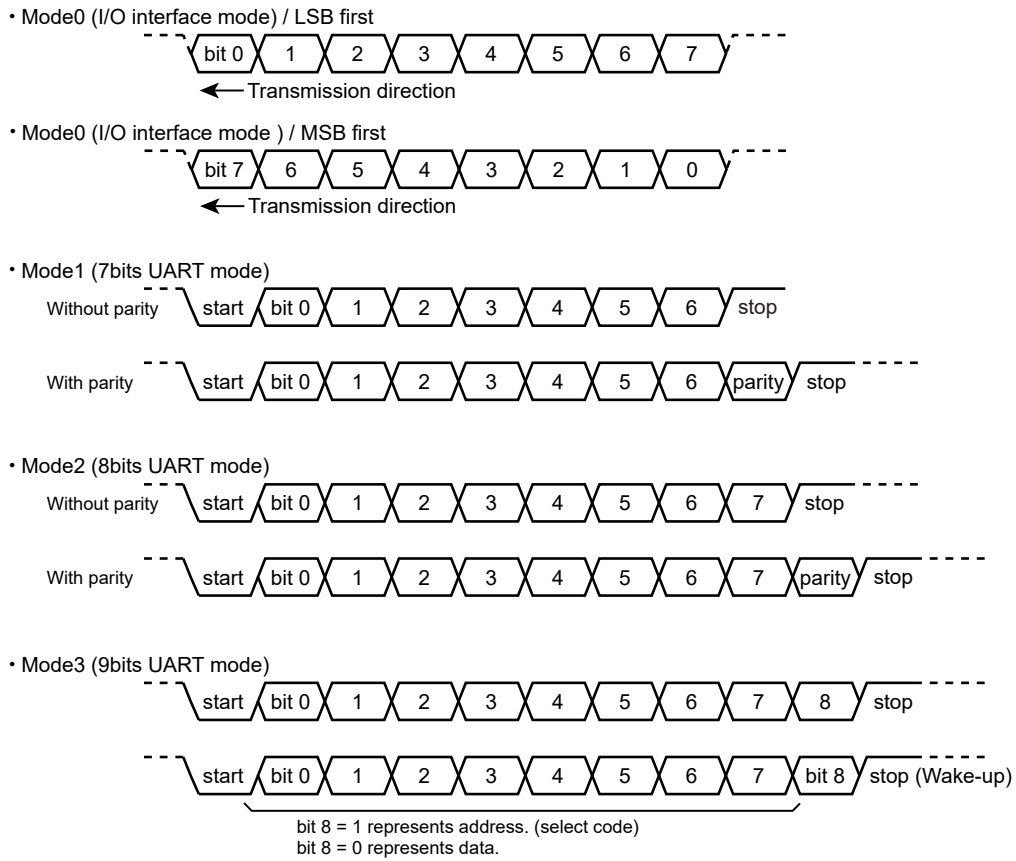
・Mode0 (I/O interface mode) / LSB first

bit 0 1 2 3 4 5 6 7

Transmission direction

・Mode0 (I/O interface mode ) / MSB first

bit 7 6 5 4 3 2 1 0

Transmission direction

・Mode1 (7bits UART mode)

Without parity start bit 0 1 2 3 4 5 6 stop

With parity start bit 0 1 2 3 4 5 6 parity stop

・Mode2 (8bits UART mode)

Without parity start bit 0 1 2 3 4 5 6 7 stop

With parity start bit 0 1 2 3 4 5 6 7 parity stop

・Mode3 (9bits UART mode)

start bit 0 1 2 3 4 5 6 7 8 stop

start bit 0 1 2 3 4 5 6 7 bit 8 stop (Wake-up)

bit 8 = 1 represents address. (select code)
bit 8 = 0 represents data.